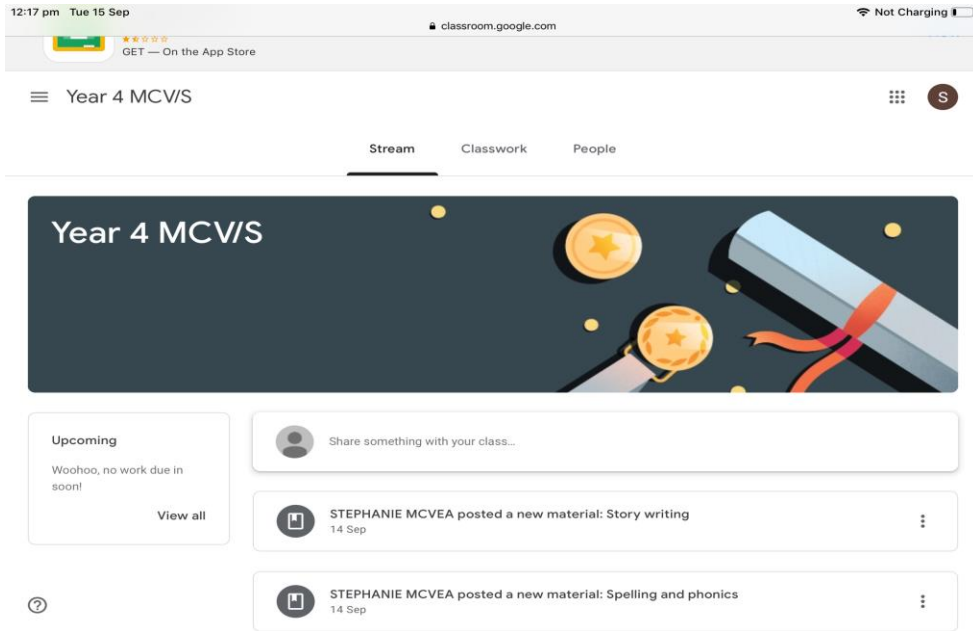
12:17 pm Tue 15 Sep
classroom.google.com
Not Charging

GET — On the App Store

Year 4 MCV/S

S

Stream
Classwork
People

Year 4 MCV/S

Upcoming
Woohoo, no work due in soon!
View all

Share something with your class...

STEPHANIE MCVEA posted a new material: Story writing
14 Sep

STEPHANIE MCVEA posted a new material: Spelling and phonics
14 Sep